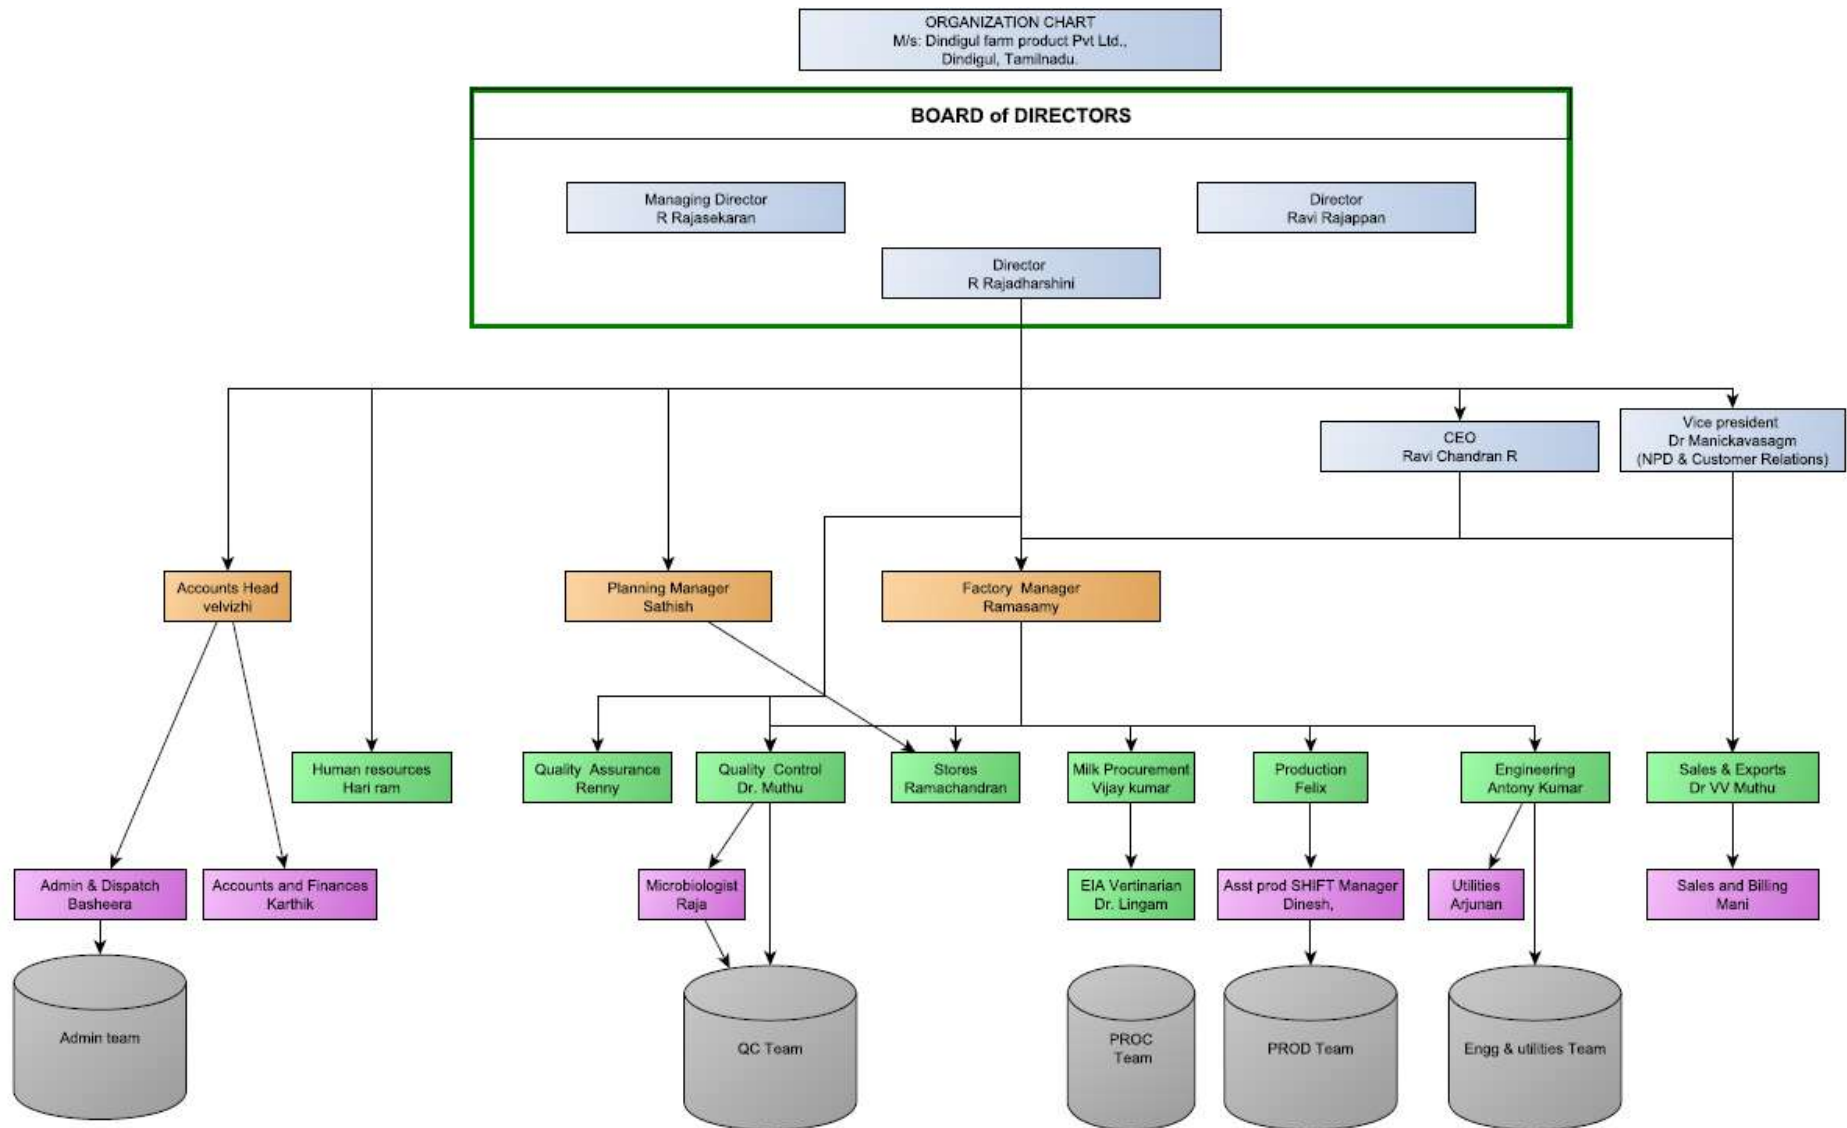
ORGANIZATION CHART
M/s: Dindigul farm product Pvt Ltd.,
Dindigul, Tamilnadu.

BOARD of DIRECTORS

Managing Director
R Rajasekaran

Director
Ravi Rajappan

Director
R Rajadharshini

CEO
Ravi Chandran R

Vice president
Dr Manickavasagm
(NPD & Customer Relations)

Accounts Head
velvizhi

Planning Manager
Sathish

Factory Manager
Ramasamy

Human resources
Hari ram

Quality Assurance
Renny

Quality Control
Dr. Muthu

Stores
Ramachandran

Milk Procurement
Vijay kumar

Production
Felix

Engineering
Antony Kumar

Sales & Exports
Dr VV Muthu

Admin & Dispatch
Basheera

Accounts and Finances
Karthik

Microbiologist
Raja

EIA Vertinarian
Dr. Lingam

Asst prod SHIFT Manager
Dinesh,

Utilities
Arjunan

Sales and Billing
Mani

Admin team

QC Team

PROC
Team

PROD Team

Engg & utilities Team